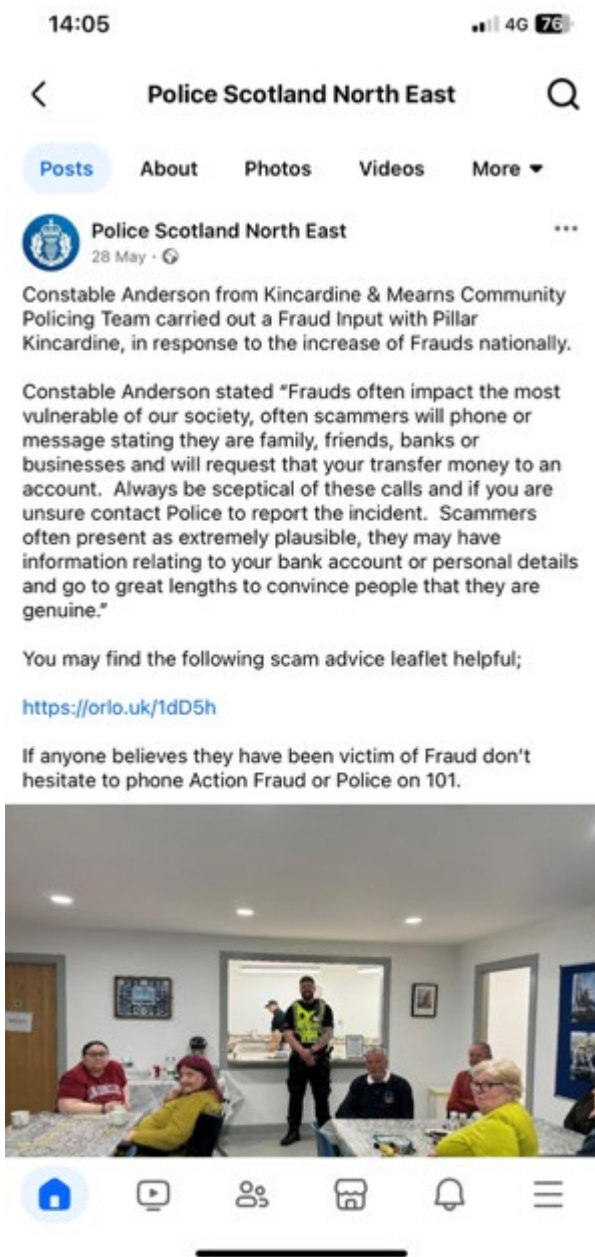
14:05

4G 76

Police Scotland North East

Posts About Photos Videos More

Police Scotland North East
28 May ·

Constable Anderson from Kincardine & Mearns Community Policing Team carried out a Fraud Input with Pillar Kincardine, in response to the increase of Frauds nationally.

Constable Anderson stated "Frauds often impact the most vulnerable of our society, often scammers will phone or message stating they are family, friends, banks or businesses and will request that your transfer money to an account. Always be sceptical of these calls and if you are unsure contact Police to report the incident. Scammers often present as extremely plausible, they may have information relating to your bank account or personal details and go to great lengths to convince people that they are genuine."

You may find the following scam advice leaflet helpful;

https://orlo.uk/1dD5h

If anyone believes they have been victim of Fraud don't hesitate to phone Action Fraud or Police on 101.